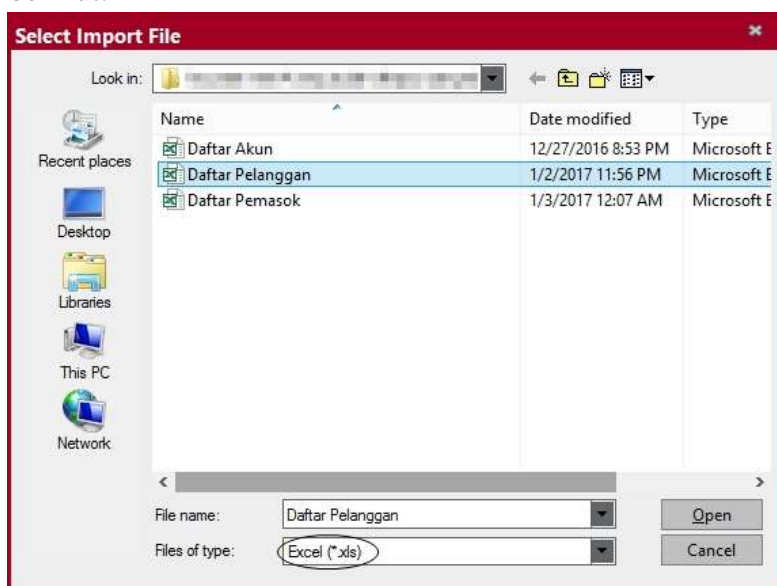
Select Import File

Look in: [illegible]

Recent places
Desktop
Libraries
This PC
Network

| Name | Date modified | Type |
|---|---|---|
| Daftar Akun | 12/27/2016 8:53 PM | Microsoft E |
| Daftar Pelanggan | 1/2/2017 11:56 PM | Microsoft E |
| Daftar Pemasok | 1/3/2017 12:07 AM | Microsoft E |

File name: Daftar Pelanggan
Open
Files of type: Excel (*.xls)
Cancel